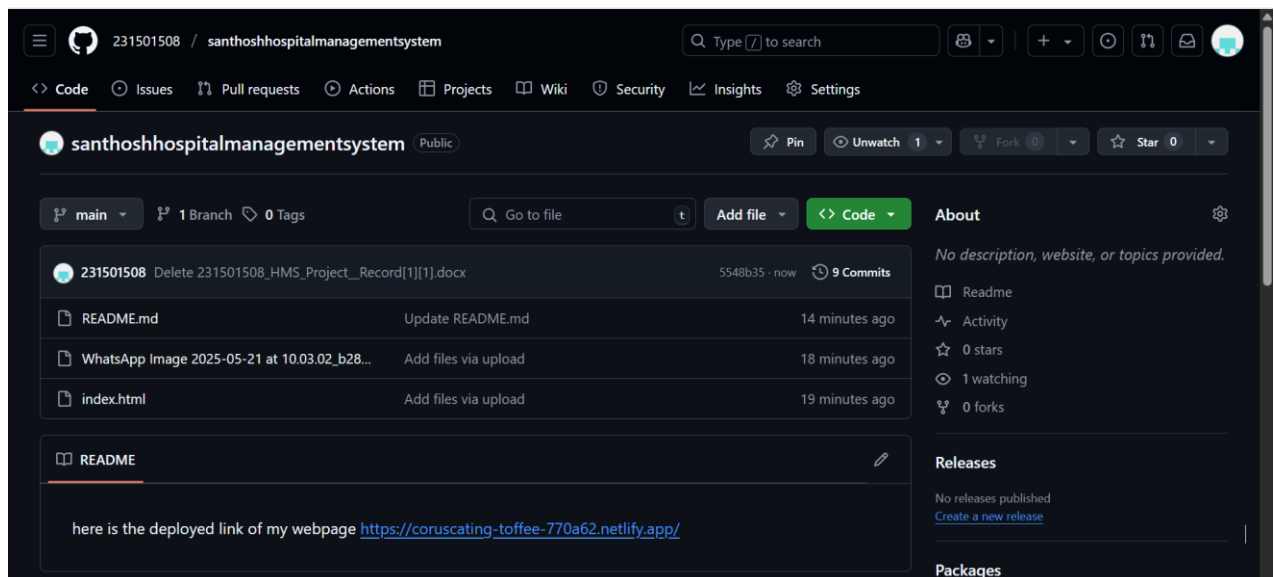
231501508 / santhoshhospitalmanagementsystem

Type / to search

Code Issues Pull requests Actions Projects Wiki Security Insights Settings

santhoshhospitalmanagementsystem Public

Pin Unwatch 1 Fork 0 Star 0

main 1 Branch 0 Tags Go to file t Add file Code

231501508 Delete 231501508_HMS_Project__Record[1][1].docx 5548b35 · now 9 Commits

| | | |
|---|---|---|
| README.md | Update README.md | 14 minutes ago |
| WhatsApp Image 2025-05-21 at 10.03.02_b28... | Add files via upload | 18 minutes ago |
| index.html | Add files via upload | 19 minutes ago |

README

here is the deployed link of my webpage https://coruscating-toffee-770a62.netlify.app/

About

No description, website, or topics provided.

Readme
Activity
0 stars
1 watching
0 forks

Releases

No releases published
Create a new release

Packages